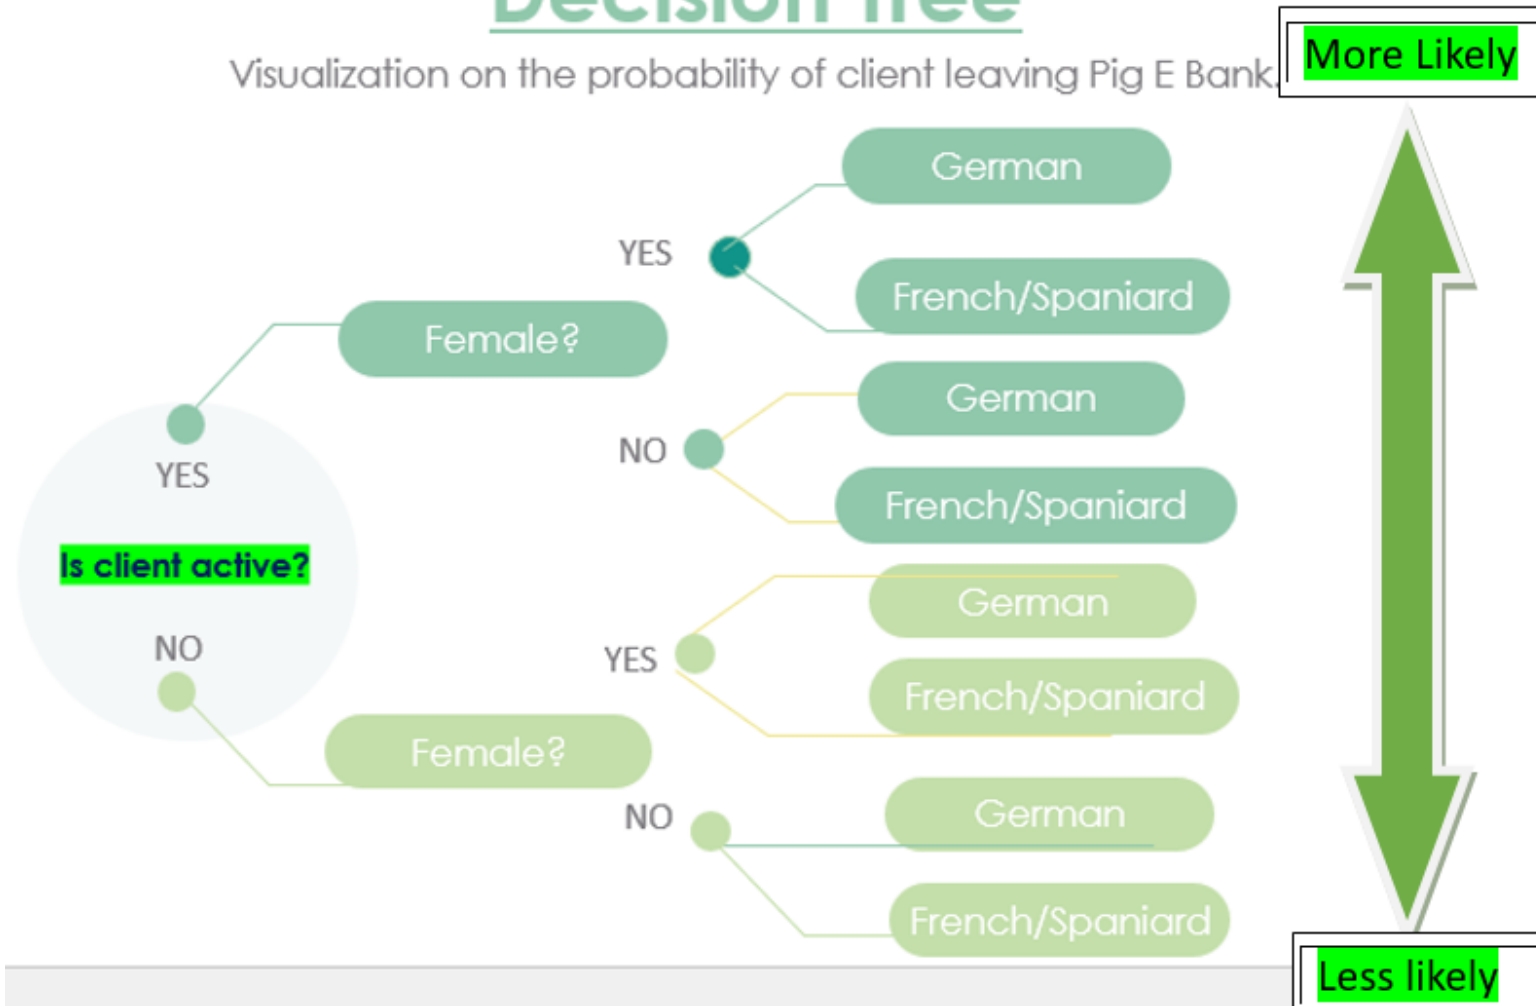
Decision Tree

Visualization on the probability of client leaving Pig E Bank

More Likely

German

YES

French/Spaniard

Female?

German

NO

YES

French/Spaniard

Is client active?

German

NO

YES

French/Spaniard

Female?

NO

German

French/Spaniard

Less likely